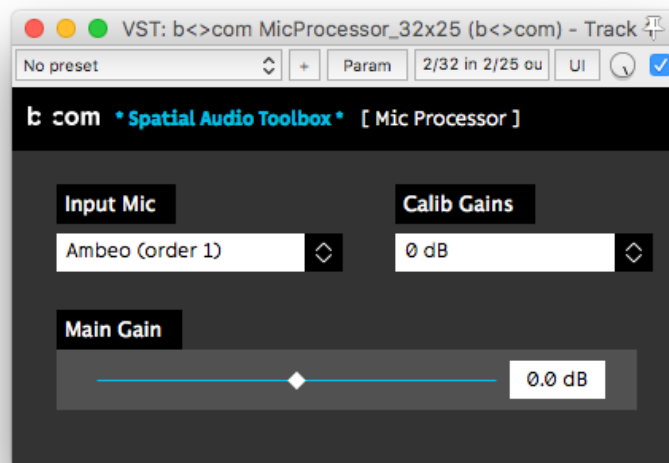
VST: b<>com MicProcessor_32x25 (b<>com) - Track

No preset

+

Param

2/32 in 2/25 ou

UI

b com * Spatial Audio Toolbox * [ Mic Processor ]

Input Mic

Ambeo (order 1)

Calib Gains

0 dB

Main Gain

0.0 dB